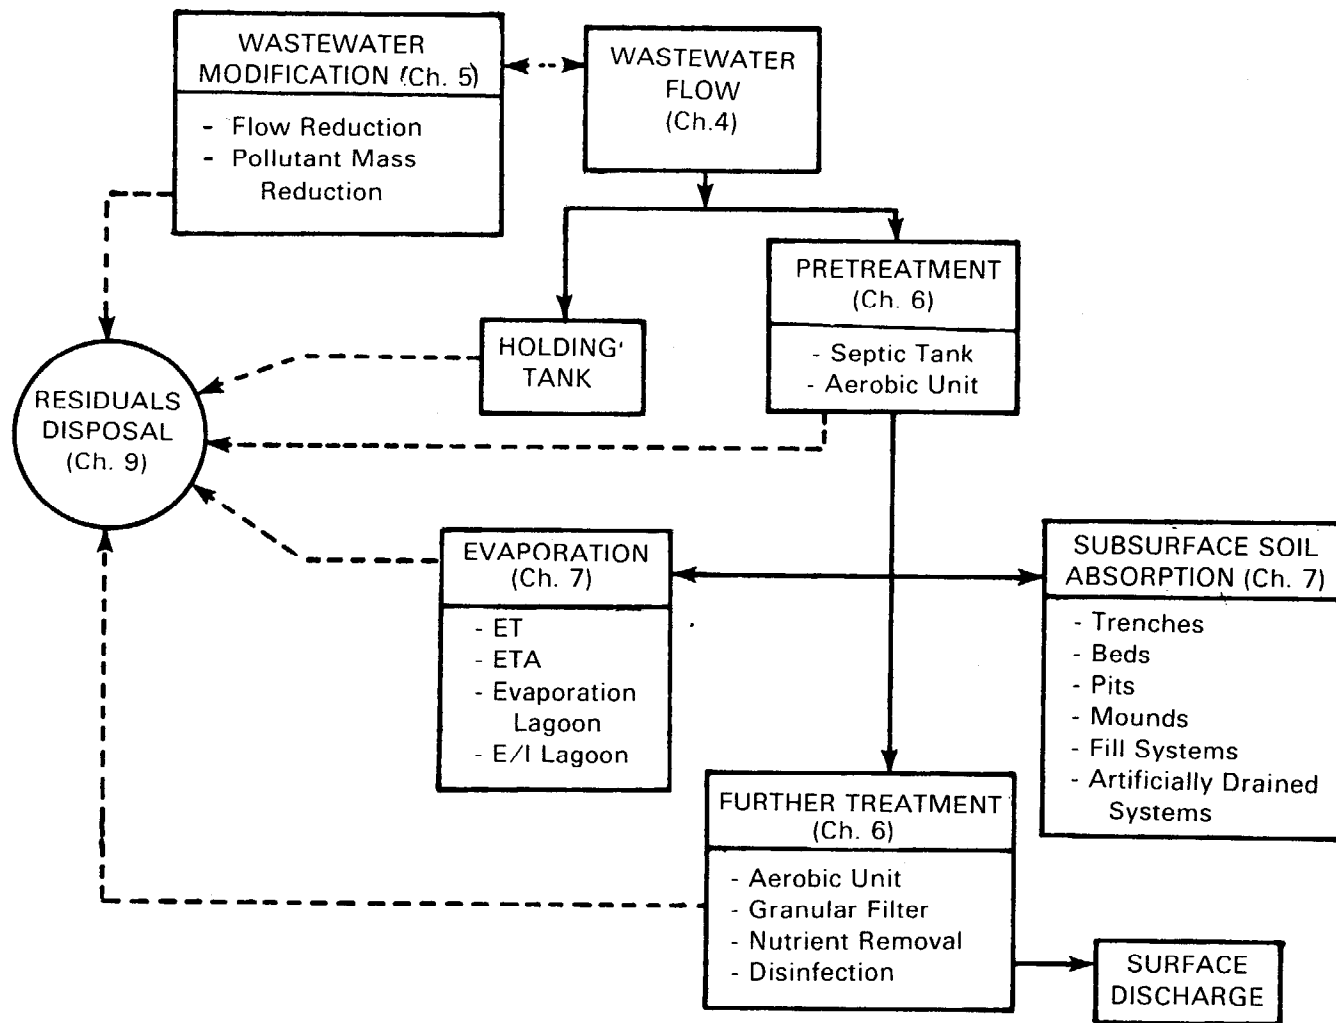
WASTEWATER MODIFICATION (Ch. 5)

- Flow Reduction
- Pollutant Mass Reduction

WASTEWATER FLOW (Ch.4)

PRETREATMENT (Ch. 6)

- Septic Tank
- Aerobic Unit

HOLDING TANK

RESIDUALS DISPOSAL (Ch. 9)

EVAPORATION (Ch. 7)

- ET
- ETA
- Evaporation Lagoon
- E/I Lagoon

SUBSURFACE SOIL ABSORPTION (Ch. 7)

- Trenches
- Beds
- Pits
- Mounds
- Fill Systems
- Artificially Drained Systems

FURTHER TREATMENT (Ch. 6)

- Aerobic Unit
- Granular Filter
- Nutrient Removal
- Disinfection

SURFACE DISCHARGE